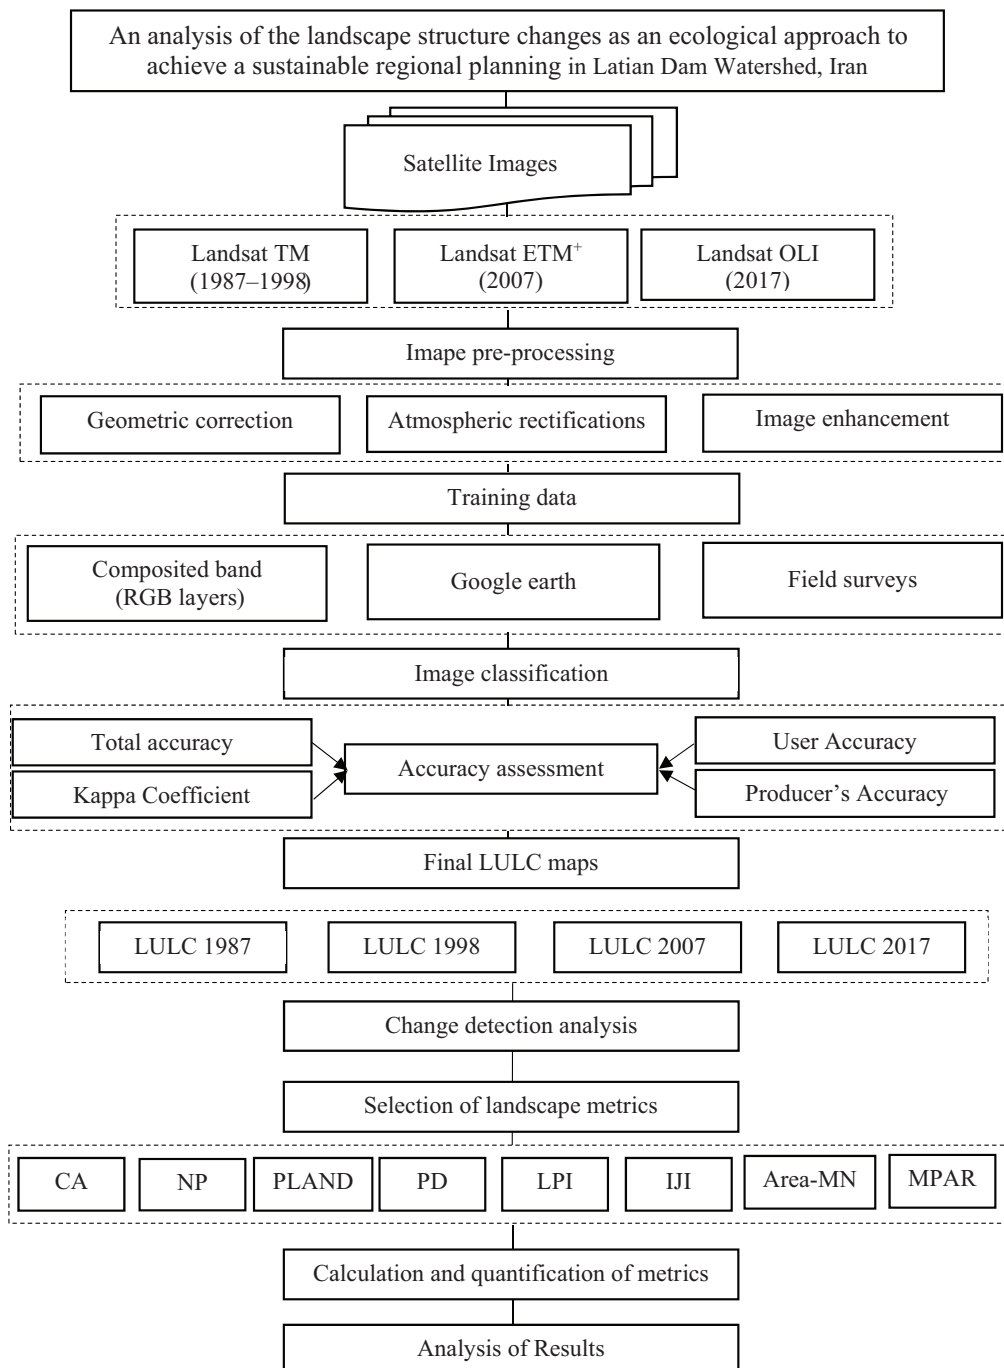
An analysis of the landscape structure changes as an ecological approach to achieve a sustainable regional planning in Latian Dam Watershed, Iran

Satellite Images

Landsat TM (1987–1998)

Landsat ETM$^{+}$ (2007)

Landsat OLI (2017)

Imape pre-processing

Geometric correction

Atmospheric rectifications

Image enhancement

Training data

Composited band (RGB layers)

Google earth

Field surveys

Image classification

Total accuracy

Kappa Coefficient

Accuracy assessment

User Accuracy

Producer's Accuracy

Final LULC maps

LULC 1987

LULC 1998

LULC 2007

LULC 2017

Change detection analysis

Selection of landscape metrics

CA

NP

PLAND

PD

LPI

IJI

Area-MN

MPAR

Calculation and quantification of metrics

Analysis of Results